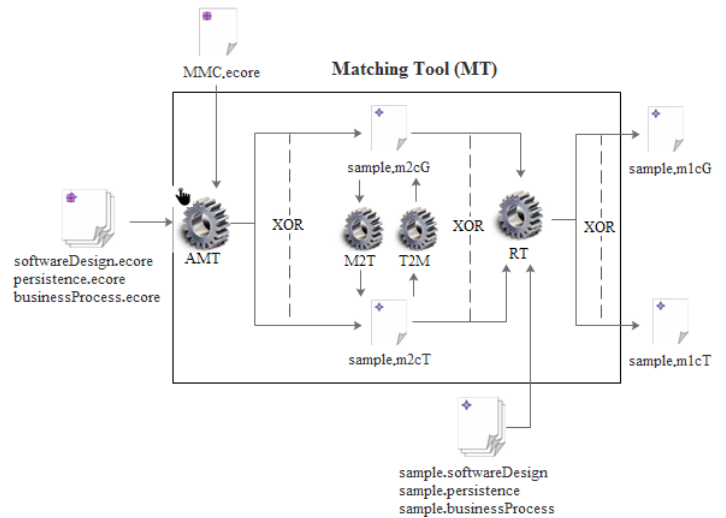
MMC,ecore

Matching Tool (MT)

softwareDesign.ecore
persistence.ecore
businessProcess.ecore

AMT

XOR

sample,m2cG

M2T

T2M

sample,m2cT

XOR

RT

XOR

sample,m1cG

sample,m1cT

sample.softwareDesign
sample.persistence
sample.businessProcess